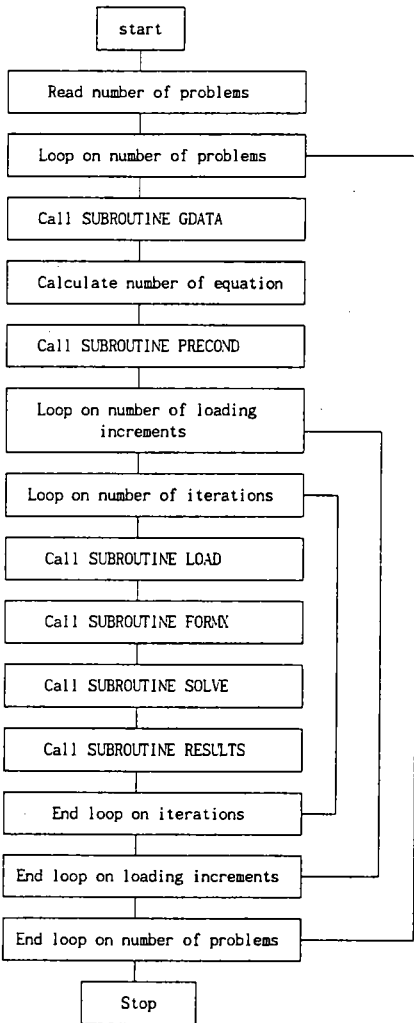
start

Read number of problems

Loop on number of problems

Call SUBROUTINE GDATA

Calculate number of equation

Call SUBROUTINE PRECOND

Loop on number of loading increments

Loop on number of iterations

Call SUBROUTINE LOAD

Call SUBROUTINE FORMK

Call SUBROUTINE SOLVE

Call SUBROUTINE RESULTS

End loop on iterations

End loop on loading increments

End loop on number of problems

Stop